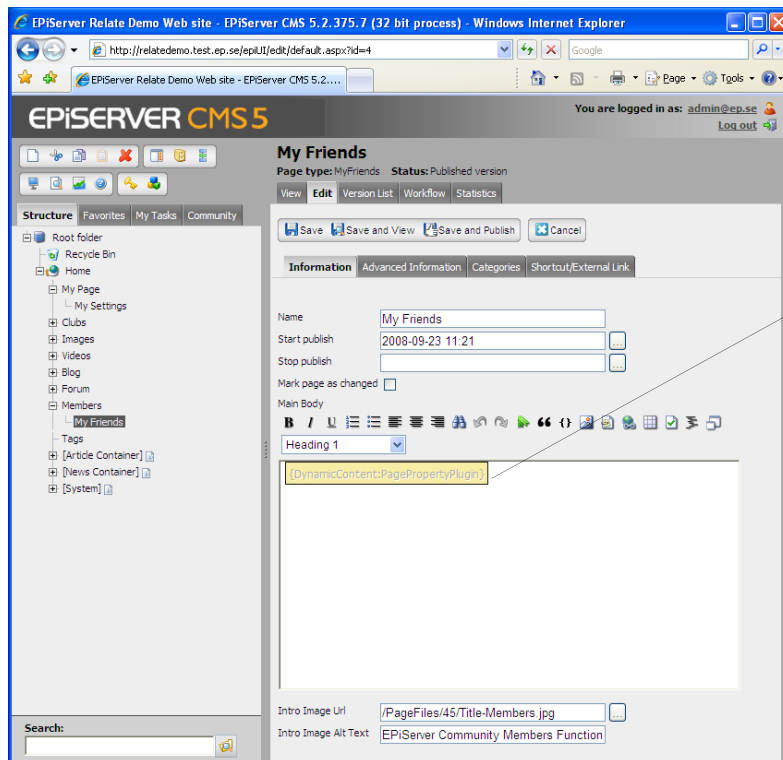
EPiServer Relate Demo Web site - EPiServer CMS 5.2.375.7 (32 bit process) - Windows Internet Explorer

http://relatedemo.test.ep.se/epiUI/edit/default.aspx?id=4

Google

EPiServer Relate Demo Web site - EPiServer CMS 5.2....

Page ▾ Tools ▾

EPiSERVER CMS 5

You are logged in as: admin@ep.se
Log out

Structure | Favorites | My Tasks | Community

Root folder
Recycle Bin
Home
My Page
My Settings
Clubs
Images
Videos
Blog
Forum
Members
My Friends
Tags
[Article Container]
[News Container]
[System]

Search:

My Friends
Page type: MyFriends Status: Published version

View | Edit | Version List | Workflow | Statistics

Save | Save and View | Save and Publish | Cancel

Information | Advanced Information | Categories | Shortcut/External Link

Name: My Friends
Start publish: 2008-09-23 11:21
Stop publish:
Mark page as changed
Main Body

Heading 1

{DynamicContent:PagePropertyPlugin}

Intro Image Url: /PageFiles/45/Title-Members.jpg
Intro Image Alt Text: EPiServer Community Members Function